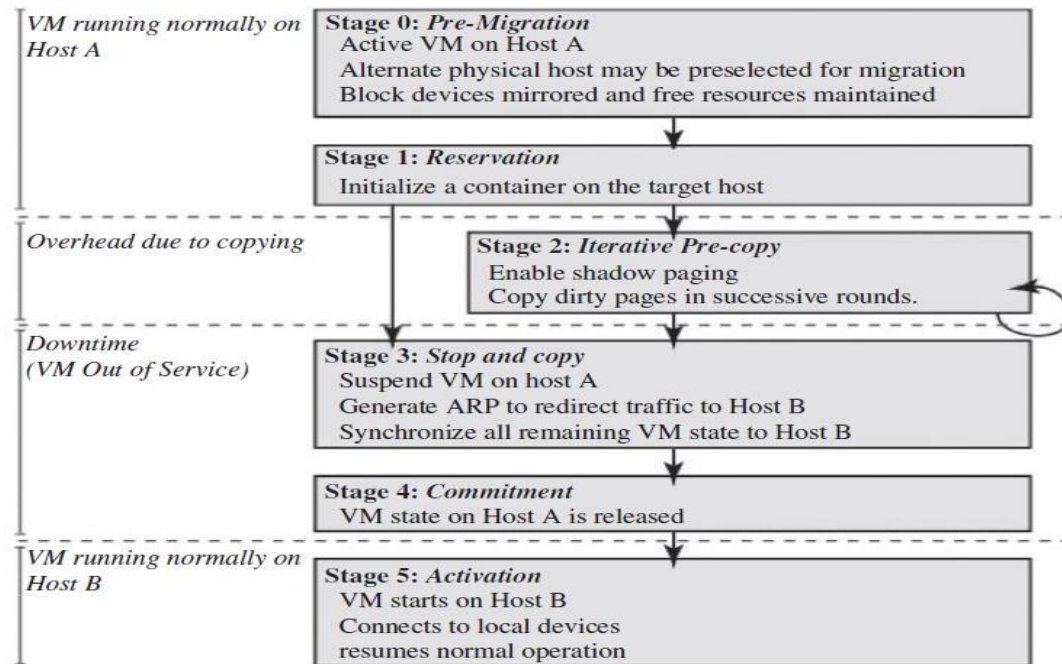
VM running normally on Host A

Stage 0: Pre-Migration
Active VM on Host A
Alternate physical host may be preselected for migration
Block devices mirrored and free resources maintained

Stage 1: Reservation
Initialize a container on the target host

Overhead due to copying

Stage 2: Iterative Pre-copy
Enable shadow paging
Copy dirty pages in successive rounds.

Downtime
(VM Out of Service)

Stage 3: Stop and copy
Suspend VM on host A
Generate ARP to redirect traffic to Host B
Synchronize all remaining VM state to Host B

Stage 4: Commitment
VM state on Host A is released

VM running normally on Host B

Stage 5: Activation
VM starts on Host B
Connects to local devices
resumes normal operation